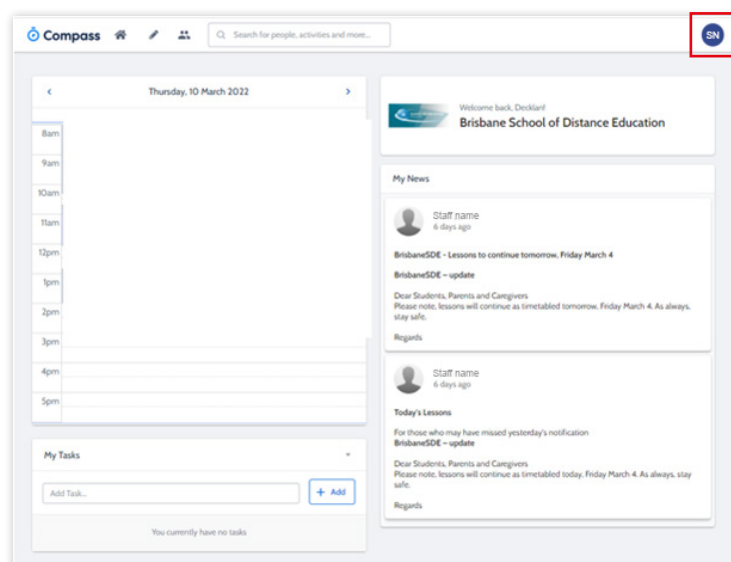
Compass

Search for people, activities and more...

SN

‹ Thursday, 10 March 2022 ›

8am
9am
10am
11am
12pm
1pm
2pm
3pm
4pm
5pm

My Tasks

Add Task...

+ Add

You currently have no tasks

Welcome back, Decklan!
Brisbane School of Distance Education

My News

Staff name
6 days ago

BrisbaneSDE - Lessons to continue tomorrow, Friday March 4

BrisbaneSDE – update

Dear Students, Parents and Caregivers
Please note, lessons will continue as timetabled tomorrow, Friday March 4. As always, stay safe.

Regards

Staff name
6 days ago

Today's Lessons

For those who may have missed yesterday's notification
BrisbaneSDE – update

Dear Students, Parents and Caregivers
Please note, lessons will continue as timetabled today, Friday March 4. As always, stay safe.

Regards